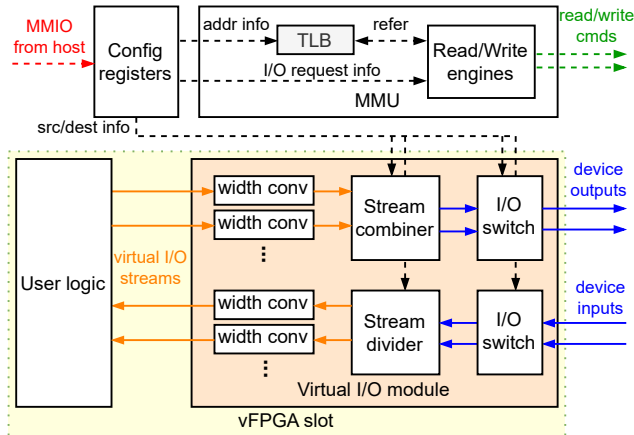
MMIO
from host

Config
registers

addr info

TLB

refer

Read/Write
engines

I/O request info

MMU

read/write
cmds

src/dest info

User logic

virtual I/O
streams

width conv

width conv

⋮

width conv

width conv

⋮

Stream
combiner

Stream
divider

I/O
switch

I/O
switch

device
outputs

device
inputs

Virtual I/O module

vFPGA slot